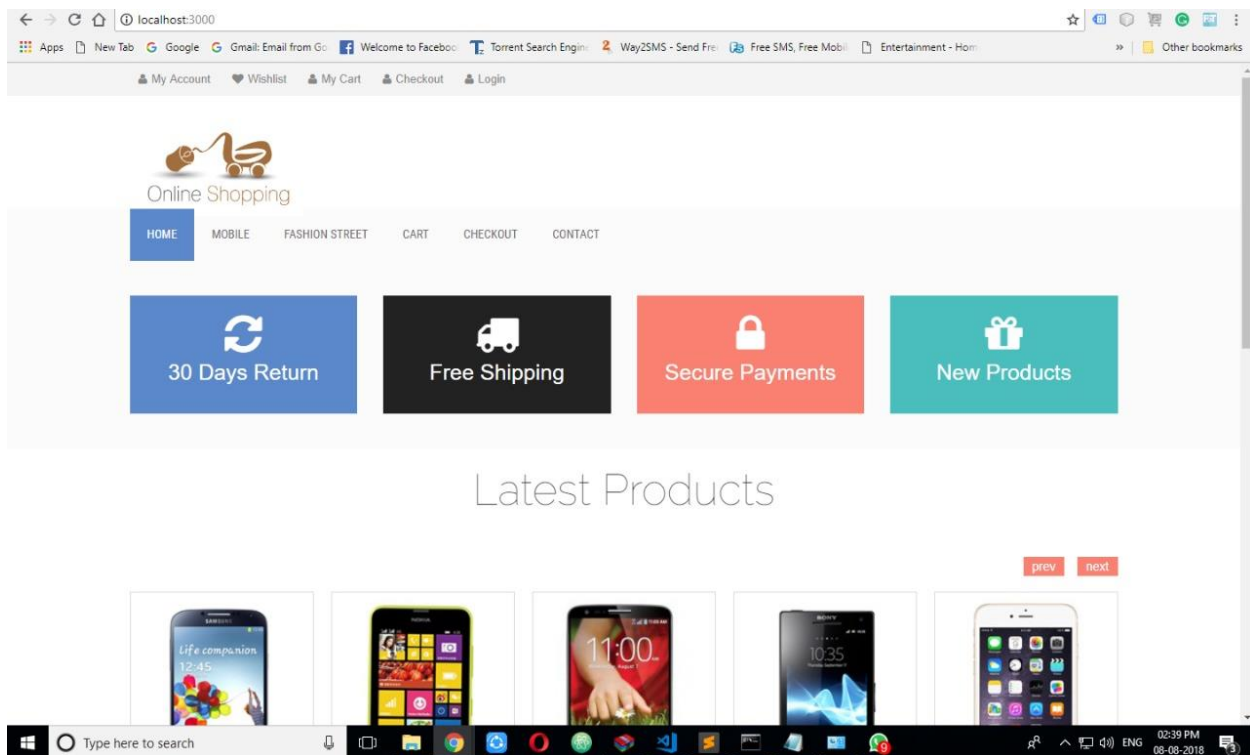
localhost:3000

Apps New Tab Google Gmail: Email from Go Welcome to Faceboo Torrent Search Engin Way2SMS - Send Fre Free SMS, Free Mobil Entertainment - Hom » Other bookmarks

My Account Wishlist My Cart Checkout Login

Online Shopping

HOME MOBILE FASHION STREET CART CHECKOUT CONTACT

30 Days Return

Free Shipping

Secure Payments

New Products

Latest Products

prev next

Life companion 12:45

11:00

10:35

Type here to search

ENG 02:39 PM 08-08-2018